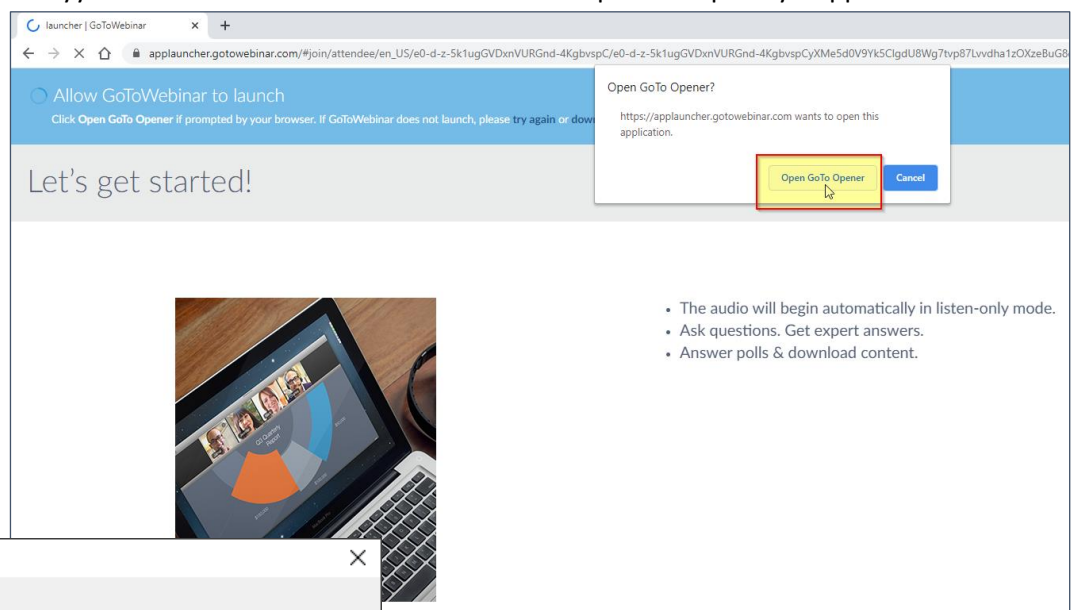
launcher | GoToWebinar × +

applauncher.gotowebinar.com/#join/attendee/en_US/e0-d-z-5k1ugGVDxnVURGnd-4KgbvspC/e0-d-z-5k1ugGVDxnVURGnd-4KgbvspCyXMe5d0V9Yk5CIgdU8Wg7tvp87Lvvdha1zOXzeBuG8

Allow GoToWebinar to launch

Click **Open GoTo Opener** if prompted by your browser. If GoToWebinar does not launch, please try again or dow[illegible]

Open GoTo Opener?

https://applauncher.gotowebinar.com wants to open this application.

Open GoTo Opener

Cancel

Let's get started!

Q1 Quarterly Report

• The audio will begin automatically in listen-only mode.
• Ask questions. Get expert answers.
• Answer polls & download content.

×